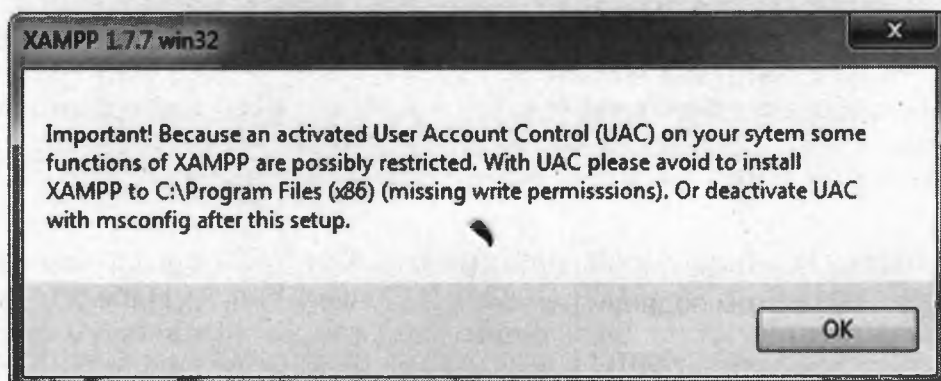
XAMPP 1.7.7 win32

x

Important! Because an activated User Account Control (UAC) on your sytem some functions of XAMPP are possibly restricted. With UAC please avoid to install XAMPP to C:\Program Files (x86) (missing write permisssions). Or deactivate UAC with msconfig after this setup.

OK